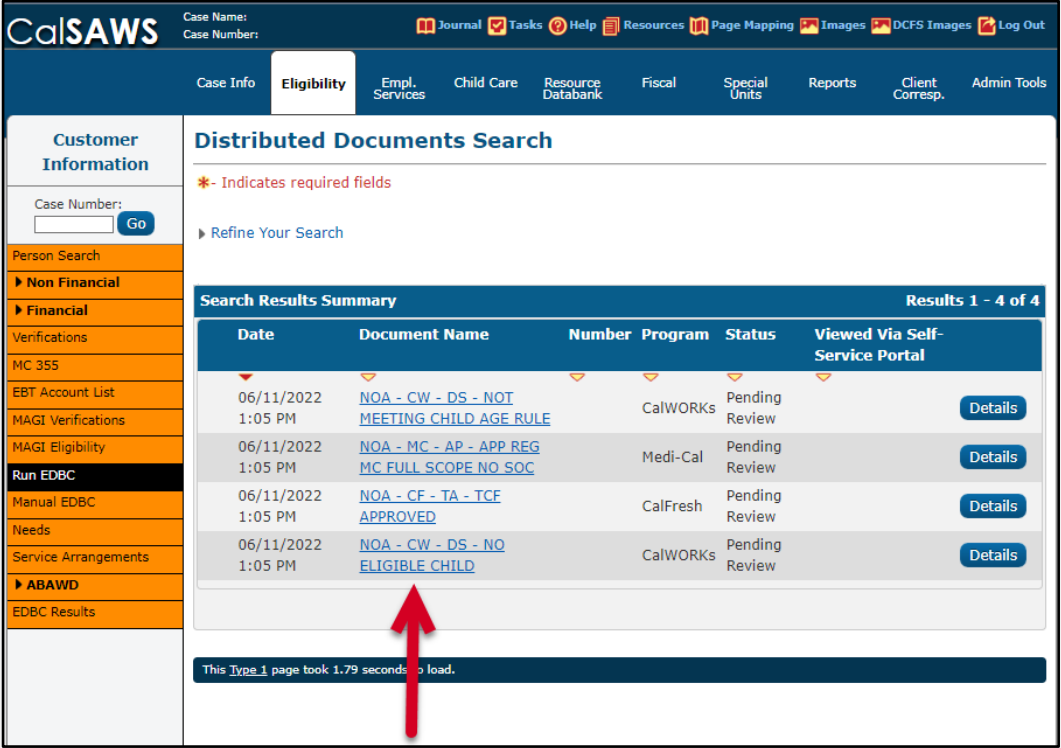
CalSAWS

Case Name:
Case Number:

Journal Tasks Help Resources Page Mapping Images DCFS Images Log Out

Case Info | Eligibility | Empl. Services | Child Care | Resource Databank | Fiscal | Special Units | Reports | Client Corresp. | Admin Tools

Customer Information

Case Number:
Go

Person Search
Non Financial
Financial
Verifications
MC 355
EBT Account List
MAGI Verifications
MAGI Eligibility
Run EDBC
Manual EDBC
Needs
Service Arrangements
ABAWD
EDBC Results

Distributed Documents Search

*- Indicates required fields

Refine Your Search

Search Results Summary | Results 1 - 4 of 4

| Date | Document Name | Number | Program | Status | Viewed Via Self-Service Portal | |
|---|---|---|---|---|---|---|
| 06/11/2022 1:05 PM | NOA - CW - DS - NOT MEETING CHILD AGE RULE | | CalWORKs | Pending Review | | Details |
| 06/11/2022 1:05 PM | NOA - MC - AP - APP REG MC FULL SCOPE NO SOC | | Medi-Cal | Pending Review | | Details |
| 06/11/2022 1:05 PM | NOA - CF - TA - TCF APPROVED | | CalFresh | Pending Review | | Details |
| 06/11/2022 1:05 PM | NOA - CW - DS - NO ELIGIBLE CHILD | | CalWORKs | Pending Review | | Details |

This Type 1 page took 1.79 seconds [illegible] load.